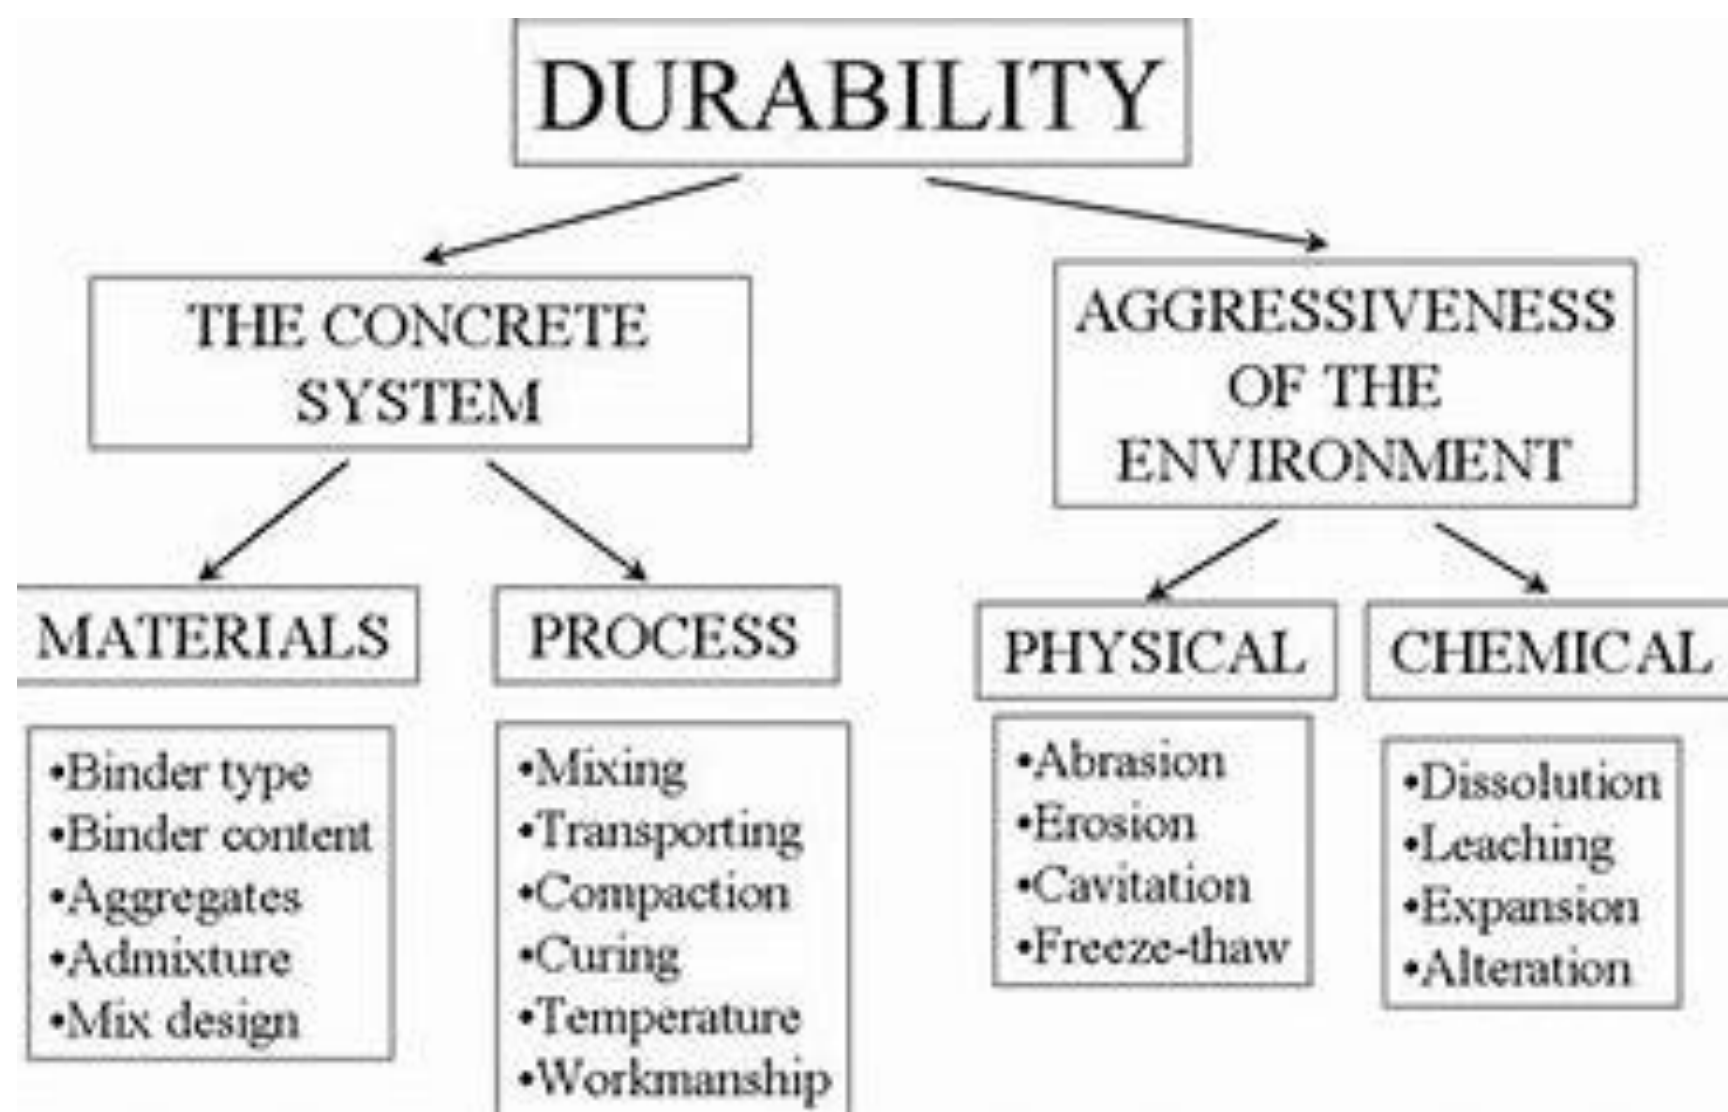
DURABILITY

THE CONCRETE SYSTEM

AGGRESSIVENESS OF THE ENVIRONMENT

MATERIALS

•Binder type
•Binder content
•Aggregates
•Admixture
•Mix design

PROCESS

•Mixing
•Transporting
•Compaction
•Curing
•Temperature
•Workmanship

PHYSICAL

•Abrasion
•Erosion
•Cavitation
•Freeze-thaw

CHEMICAL

•Dissolution
•Leaching
•Expansion
•Alteration